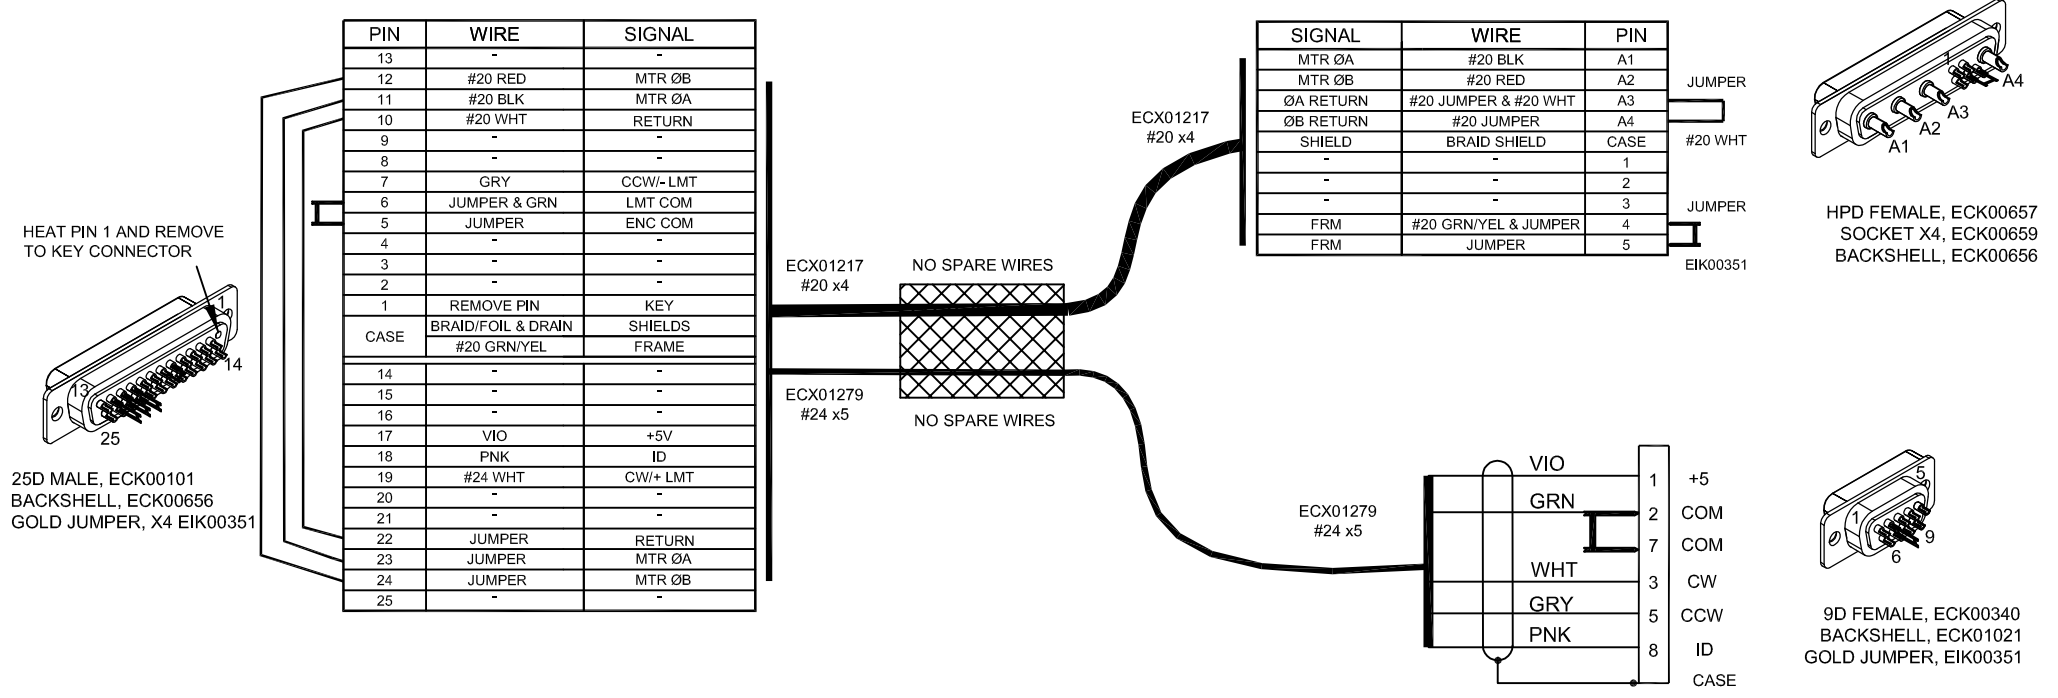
| PIN | WIRE | SIGNAL |
|---|---|---|
| 13 | - | - |
| 12 | #20 RED | MTR ØB |
| 11 | #20 BLK | MTR ØA |
| 10 | #20 WHT | RETURN |
| 9 | - | - |
| 8 | - | - |
| 7 | GRY | CCW/- LMT |
| 6 | JUMPER & GRN | LMT COM |
| 5 | JUMPER | ENC COM |
| 4 | - | - |
| 3 | - | - |
| 2 | - | - |
| 1 | REMOVE PIN | KEY |
| CASE | BRAID/FOIL & DRAIN | SHIELDS |
| | #20 GRN/YEL | FRAME |
| 14 | - | - |
| 15 | - | - |
| 16 | - | - |
| 17 | VIO | +5V |
| 18 | PNK | ID |
| 19 | #24 WHT | CW/+ LMT |
| 20 | - | - |
| 21 | - | - |
| 22 | JUMPER | RETURN |
| 23 | JUMPER | MTR ØA |
| 24 | JUMPER | MTR ØB |
| 25 | - | - |

HEAT PIN 1 AND REMOVE TO KEY CONNECTOR

1 14 13 25

25D MALE, ECK00101
BACKSHELL, ECK00656
GOLD JUMPER, X4 EIK00351

ECX01217
#20 x4

NO SPARE WIRES

ECX01279
#24 x5

NO SPARE WIRES

ECX01217
#20 x4

| SIGNAL | WIRE | PIN |
|---|---|---|
| MTR ØA | #20 BLK | A1 |
| MTR ØB | #20 RED | A2 |
| ØA RETURN | #20 JUMPER & #20 WHT | A3 |
| ØB RETURN | #20 JUMPER | A4 |
| SHIELD | BRAID SHIELD | CASE |
| - | - | 1 |
| - | - | 2 |
| - | - | 3 |
| FRM | #20 GRN/YEL & JUMPER | 4 |
| FRM | JUMPER | 5 |

JUMPER
#20 WHT
JUMPER
EIK00351

A4 A3 A2 A1

HPD FEMALE, ECK00657
SOCKET X4, ECK00659
BACKSHELL, ECK00656

ECX01279
#24 x5

VIO 1 +5
GRN 2 COM
7 COM
WHT 3 CW
GRY 5 CCW
PNK 8 ID
CASE

5 1 9 6

9D FEMALE, ECK00340
BACKSHELL, ECK01021
GOLD JUMPER, EIK00351